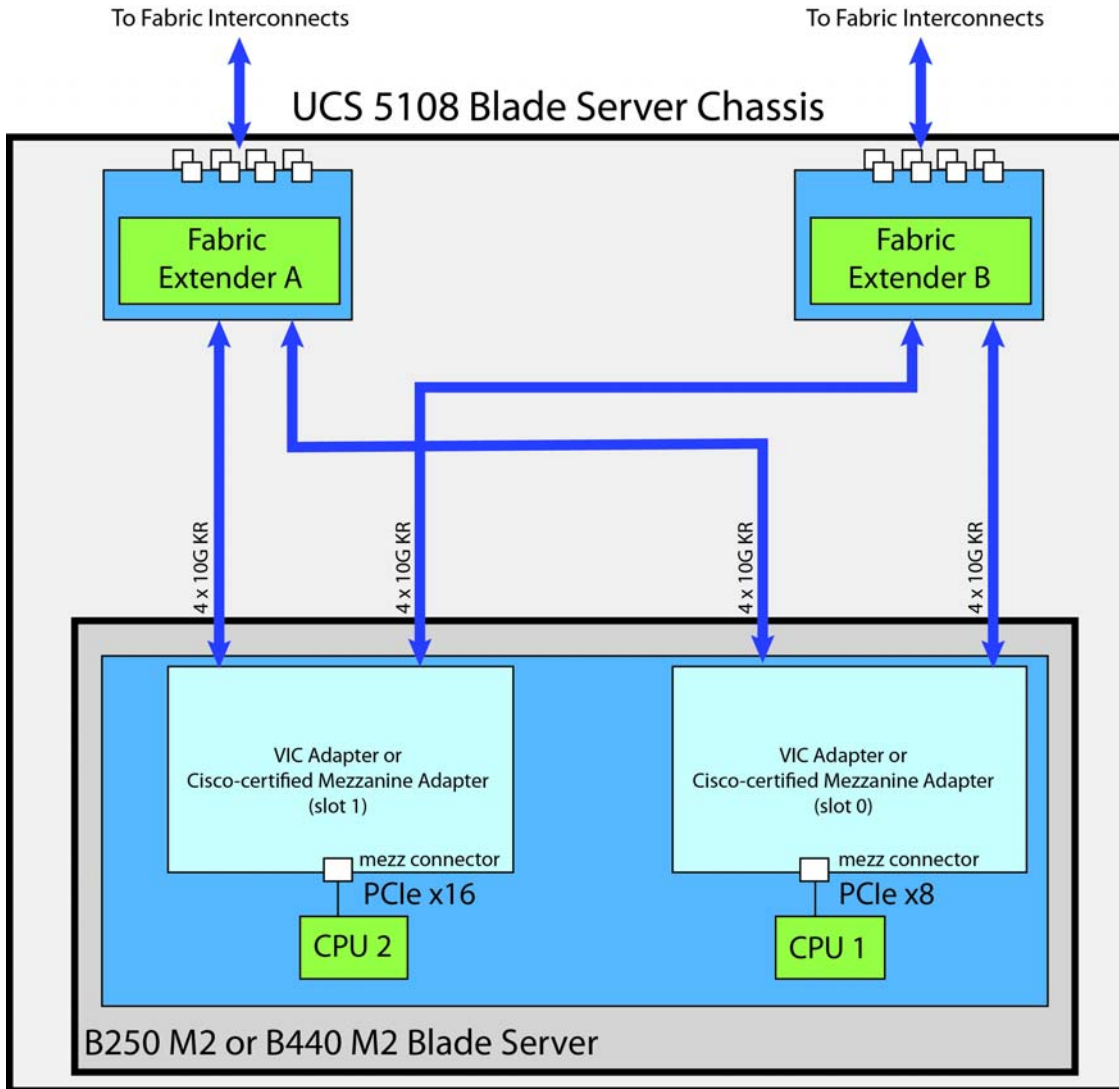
To Fabric Interconnects

To Fabric Interconnects

UCS 5108 Blade Server Chassis

Fabric Extender A

Fabric Extender B

4 x 10G KR

4 x 10G KR

4 x 10G KR

4 x 10G KR

VIC Adapter or Cisco-certified Mezzanine Adapter (slot 1)

mezz connector

PCIe x16

CPU 2

VIC Adapter or Cisco-certified Mezzanine Adapter (slot 0)

mezz connector

PCIe x8

CPU 1

B250 M2 or B440 M2 Blade Server